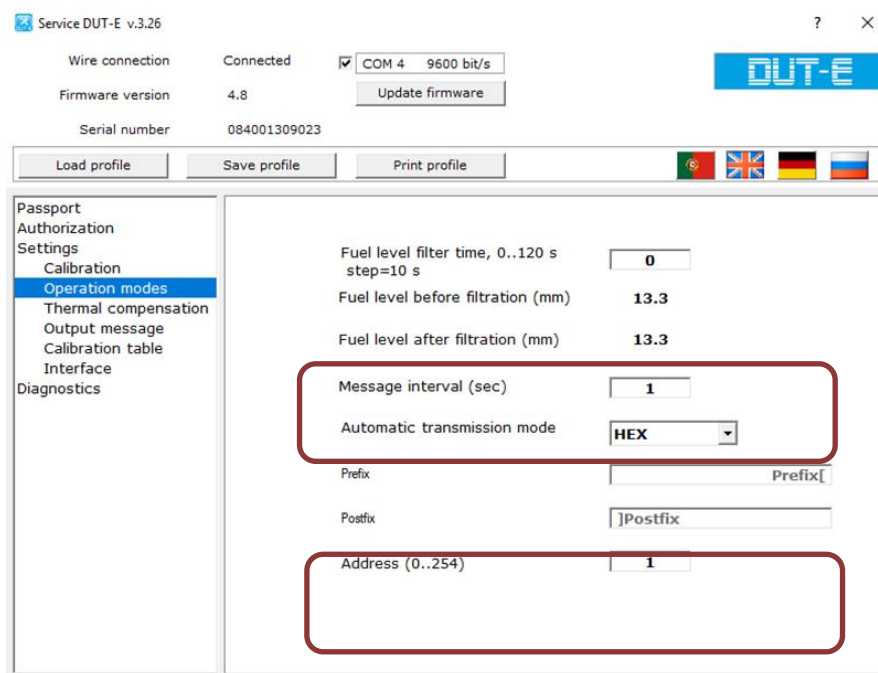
Service DUT-E v.3.26

?

Wire connection Connected COM 4 9600 bit/s

Firmware version 4.8 Update firmware

Serial number 084001309023

DUT-E

Load profile Save profile Print profile

Passport
Authorization
Settings
Calibration
Operation modes
Thermal compensation
Output message
Calibration table
Interface
Diagnostics

Fuel level filter time, 0..120 s step=10 s 0

Fuel level before filtration (mm) 13.3

Fuel level after filtration (mm) 13.3

Message interval (sec) 1

Automatic transmission mode HEX

Prefix Prefix[

Postfix ]Postfix

Address (0..254) 1